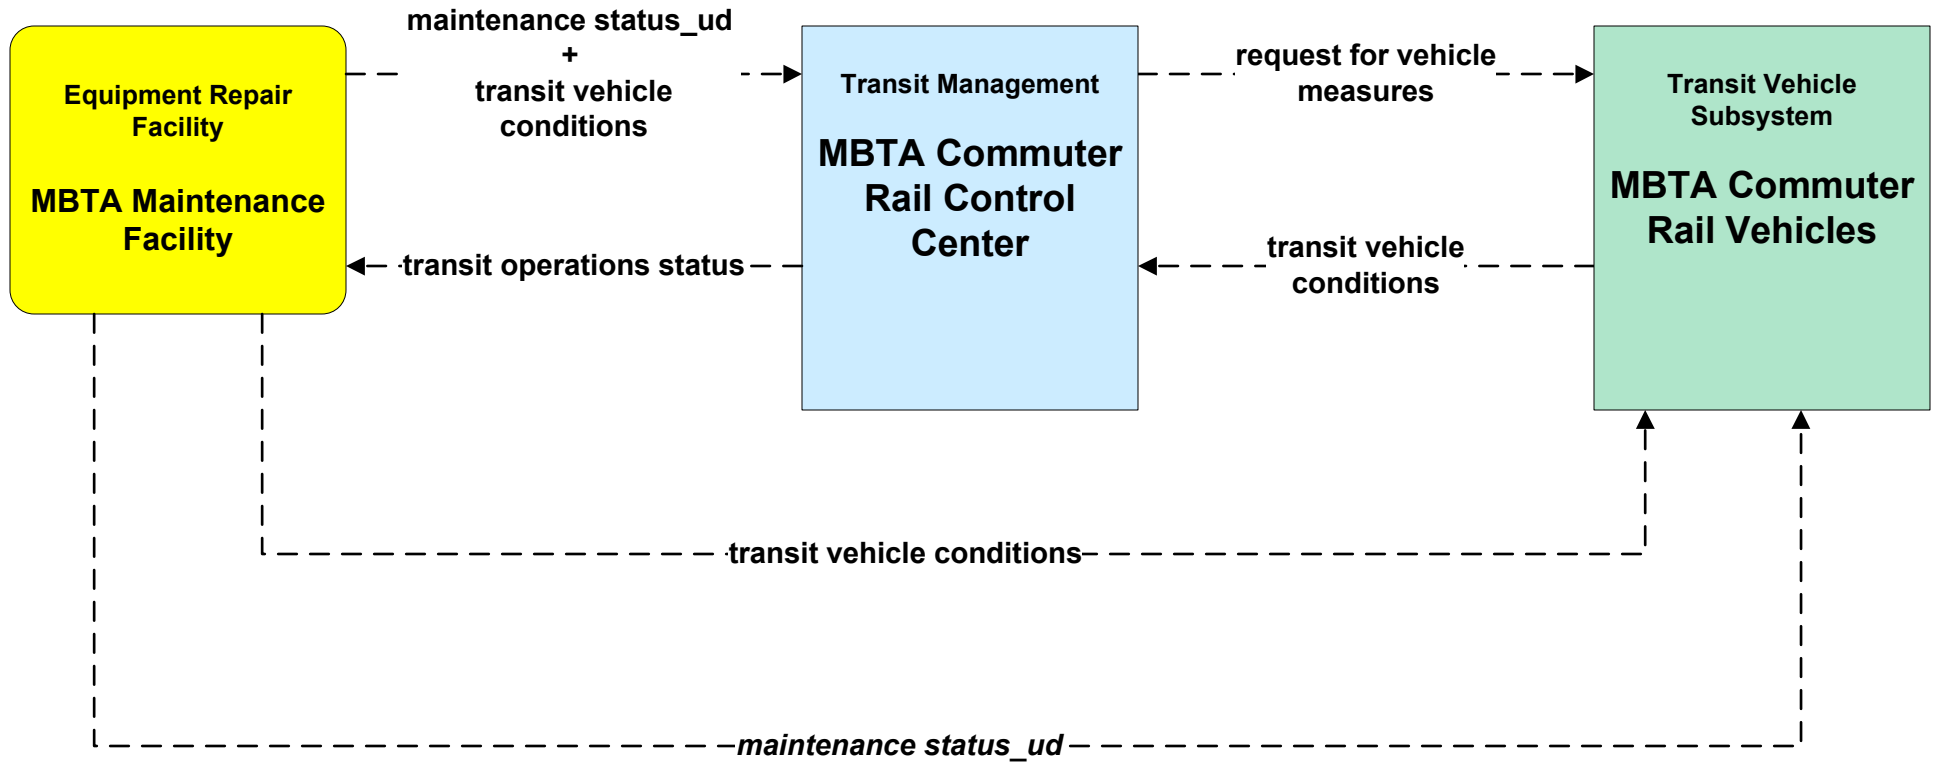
Equipment Repair Facility

MBTA Maintenance Facility

maintenance status_ud + transit vehicle conditions

Transit Management

MBTA Commuter Rail Control Center

request for vehicle measures

Transit Vehicle Subsystem

MBTA Commuter Rail Vehicles

transit operations status

transit vehicle conditions

transit vehicle conditions

maintenance status_ud